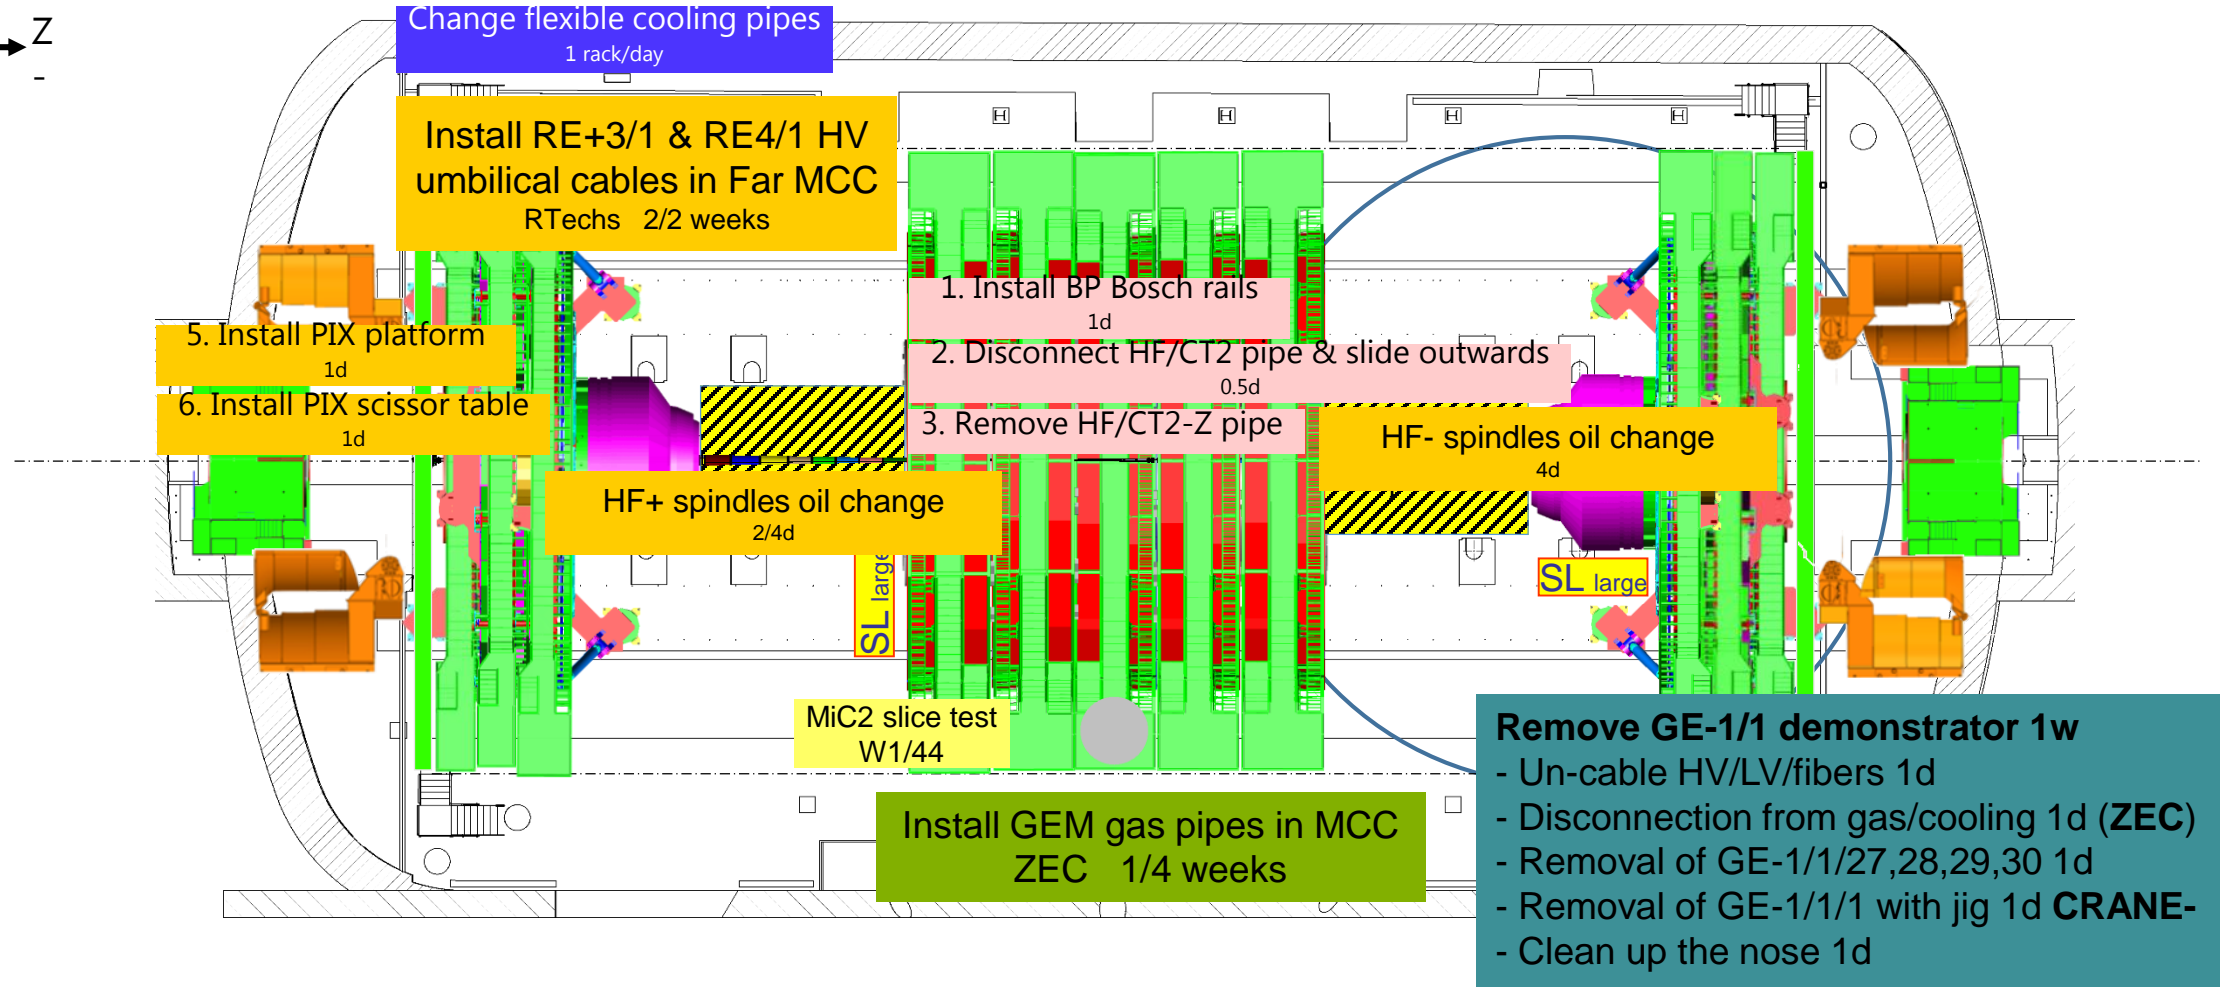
Z
-

Change flexible cooling pipes
1 rack/day

Install RE+3/1 & RE4/1 HV umbilical cables in Far MCC
RTechs 2/2 weeks

1. Install BP Bosch rails
1d

5. Install PIX platform
1d

2. Disconnect HF/CT2 pipe & slide outwards
0.5d

6. Install PIX scissor table
1d

3. Remove HF/CT2-Z pipe

HF- spindles oil change
4d

HF+ spindles oil change
2/4d

SL large

SL large

MiC2 slice test
W1/44

Install GEM gas pipes in MCC
ZEC 1/4 weeks

**Remove GE-1/1 demonstrator 1w**
- Un-cable HV/LV/fibers 1d
- Disconnection from gas/cooling 1d (**ZEC**)
- Removal of GE-1/1/27,28,29,30 1d
- Removal of GE-1/1/1 with jig 1d **CRANE-**
- Clean up the nose 1d